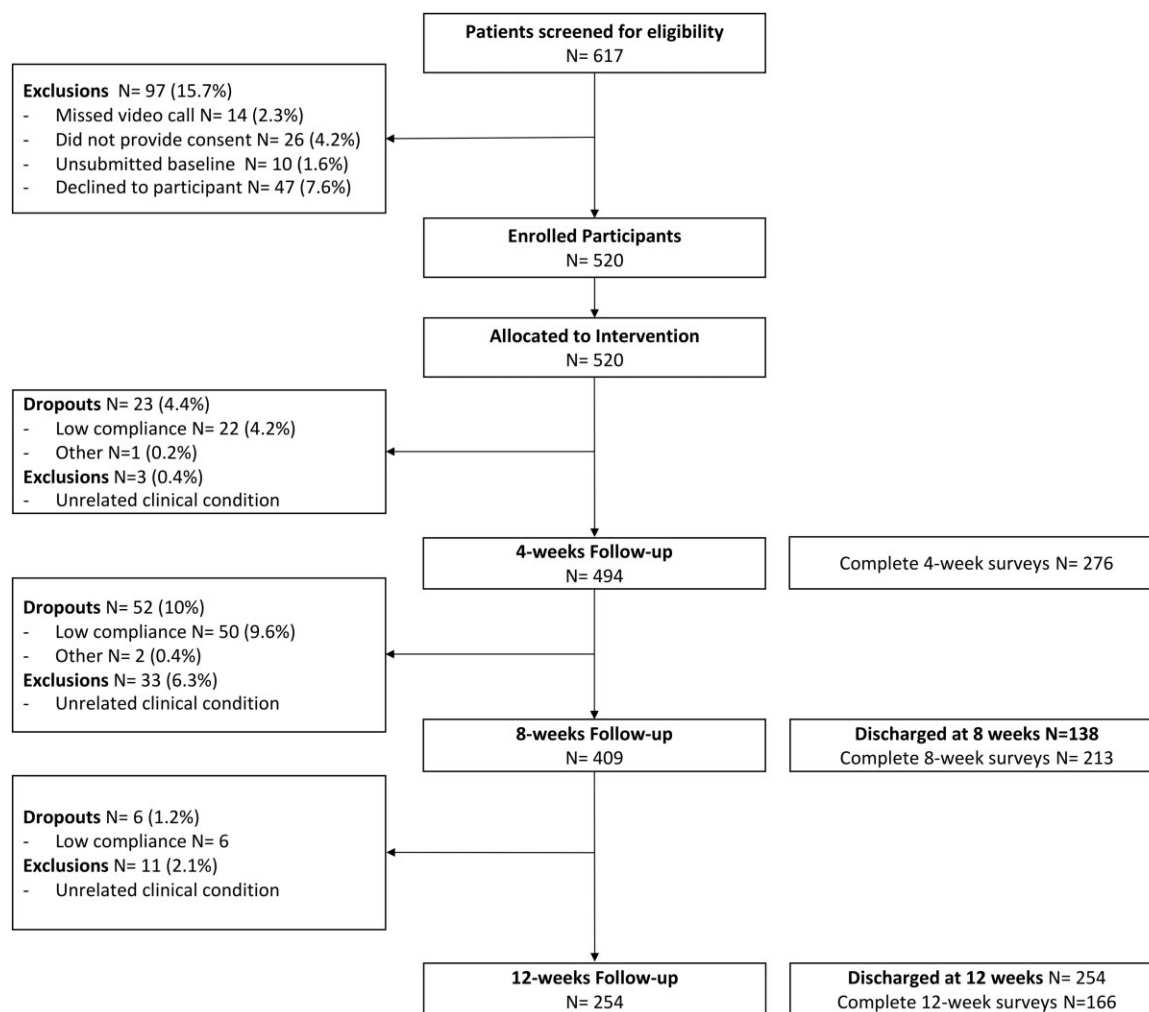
Patients screened for eligibility
N= 617

Exclusions N= 97 (15.7%)
- Missed video call N= 14 (2.3%)
- Did not provide consent N= 26 (4.2%)
- Unsubmitted baseline N= 10 (1.6%)
- Declined to participant N= 47 (7.6%)

Enrolled Participants
N= 520

Allocated to Intervention
N= 520

Dropouts N= 23 (4.4%)
- Low compliance N= 22 (4.2%)
- Other N=1 (0.2%)
Exclusions N=3 (0.4%)
- Unrelated clinical condition

4-weeks Follow-up
N= 494

Complete 4-week surveys N= 276

Dropouts N= 52 (10%)
- Low compliance N= 50 (9.6%)
- Other N= 2 (0.4%)
Exclusions N= 33 (6.3%)
- Unrelated clinical condition

8-weeks Follow-up
N= 409

Discharged at 8 weeks N=138
Complete 8-week surveys N= 213

Dropouts N= 6 (1.2%)
- Low compliance N= 6
Exclusions N= 11 (2.1%)
- Unrelated clinical condition

12-weeks Follow-up
N= 254

Discharged at 12 weeks N= 254
Complete 12-week surveys N=166